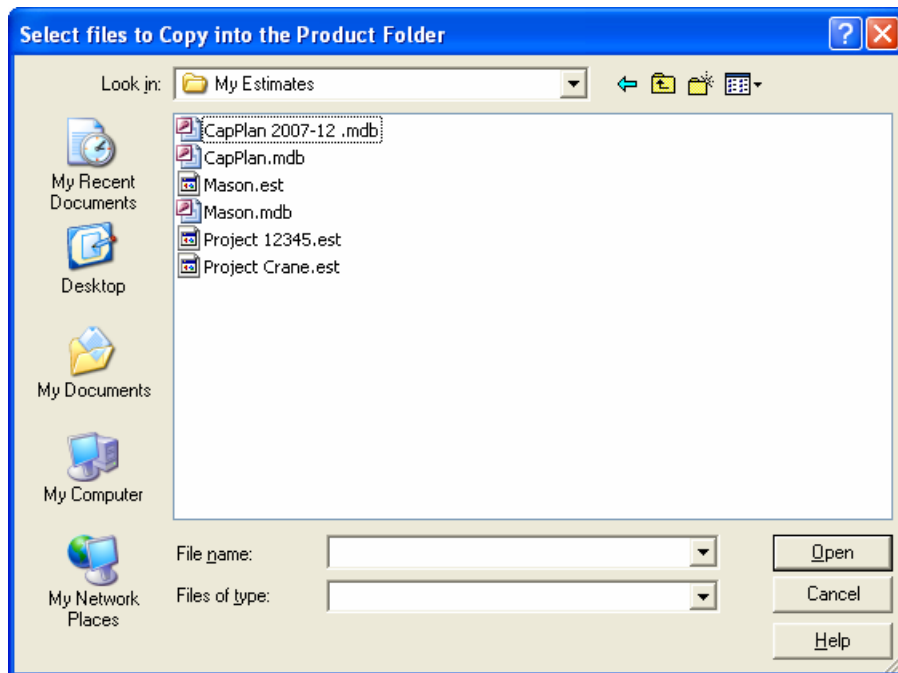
Select files to Copy into the Product Folder

?

Look in: My Estimates

My Recent Documents

Desktop

My Documents

My Computer

My Network Places

CapPlan 2007-12 .mdb
CapPlan.mdb
Mason.est
Mason.mdb
Project 12345.est
Project Crane.est

File name:

Files of type:

Open

Cancel

Help